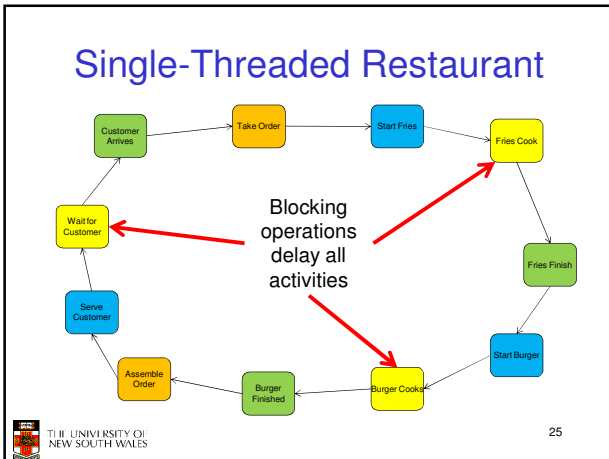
Single-Threaded Restaurant

Customer Arrives

Take Order

Start Fries

Fries Cook

Wait for Customer

Blocking operations delay all activities

Fries Finish

Serve Customer

Start Burger

Assemble Order

Burger Finished

Burger Cooks

THE UNIVERSITY OF NEW SOUTH WALES

25